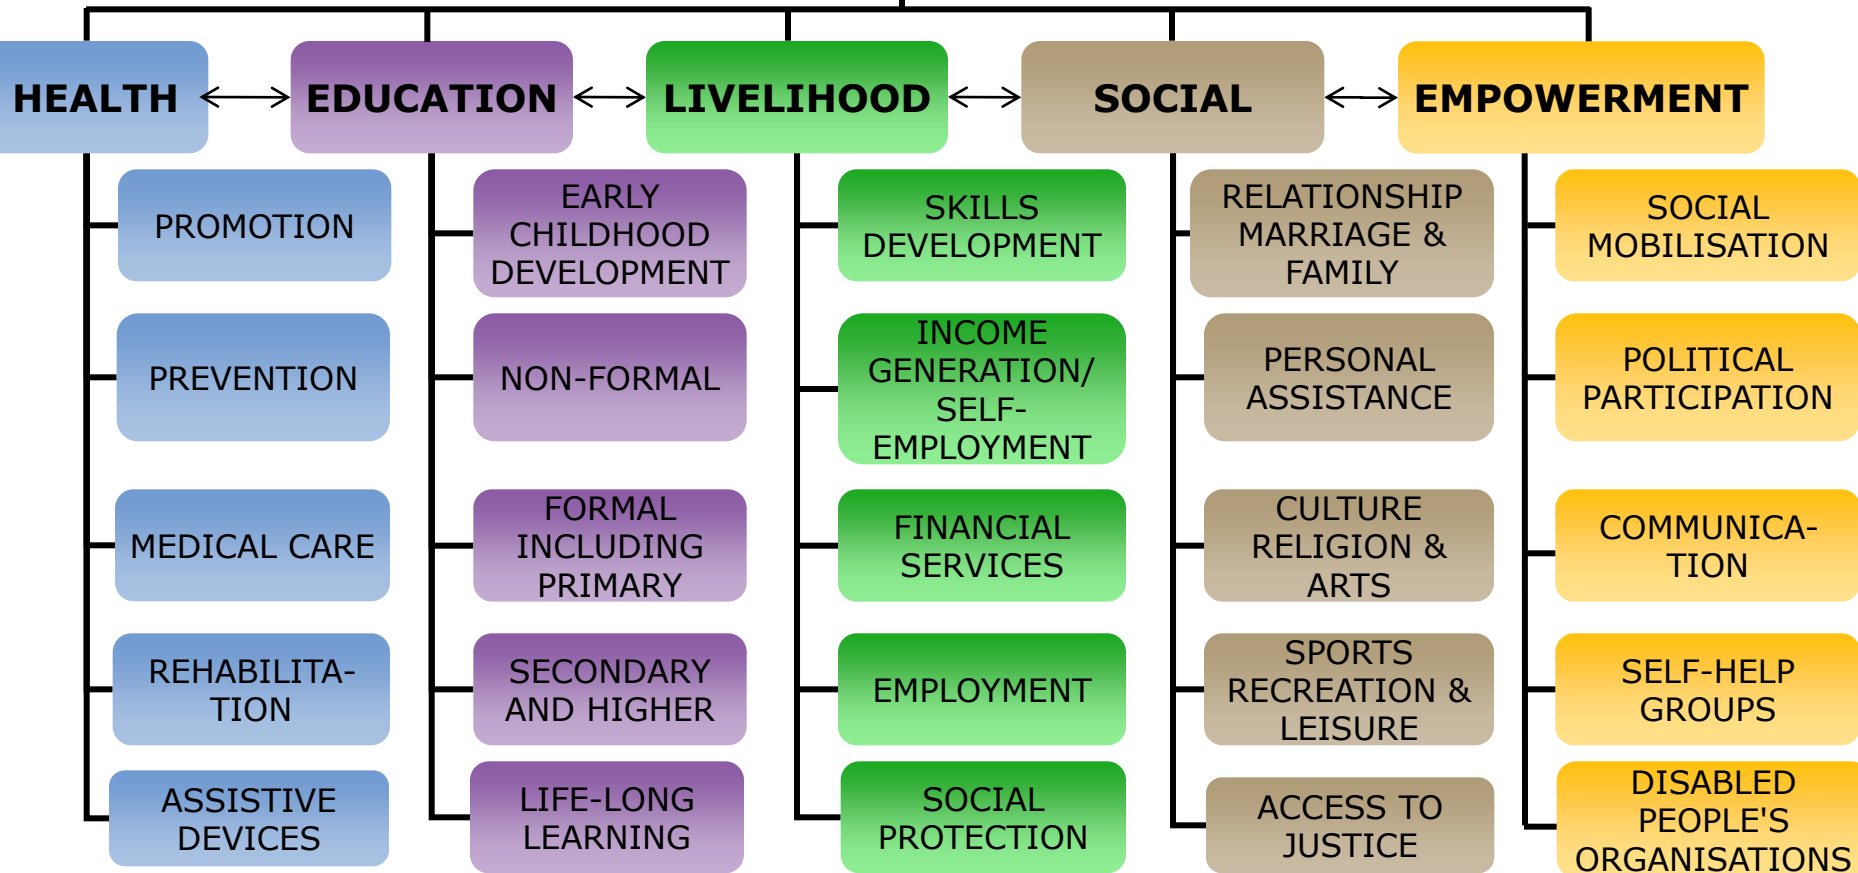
HEALTH
EDUCATION
LIVELIHOOD
SOCIAL
EMPOWERMENT

PROMOTION
PREVENTION
MEDICAL CARE
REHABILITA-TION
ASSISTIVE DEVICES

EARLY CHILDHOOD DEVELOPMENT
NON-FORMAL
FORMAL INCLUDING PRIMARY
SECONDARY AND HIGHER
LIFE-LONG LEARNING

SKILLS DEVELOPMENT
INCOME GENERATION/ SELF-EMPLOYMENT
FINANCIAL SERVICES
EMPLOYMENT
SOCIAL PROTECTION

RELATIONSHIP MARRIAGE & FAMILY
PERSONAL ASSISTANCE
CULTURE RELIGION & ARTS
SPORTS RECREATION & LEISURE
ACCESS TO JUSTICE

SOCIAL MOBILISATION
POLITICAL PARTICIPATION
COMMUNICA-TION
SELF-HELP GROUPS
DISABLED PEOPLE'S ORGANISATIONS